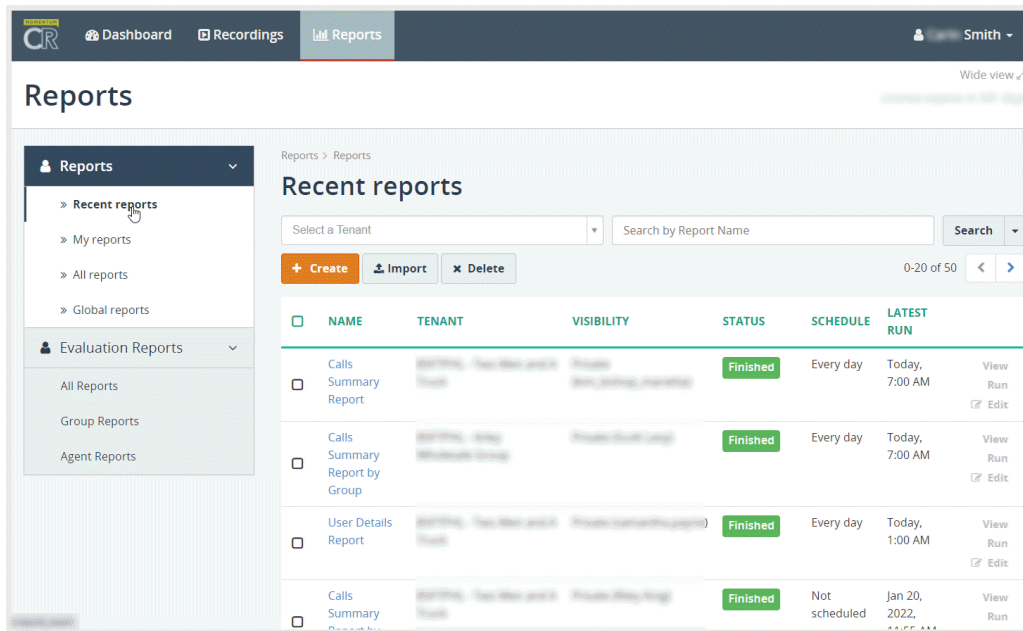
MOMENTUM CR

Dashboard Recordings Reports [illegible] Smith

Wide view

Reports

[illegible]

Reports

» Recent reports

» My reports

» All reports

» Global reports

Evaluation Reports

All Reports

Group Reports

Agent Reports

Reports > Reports

Recent reports

Select a Tenant

Search by Report Name

Search

+ Create Import Delete

0-20 of 50

| | NAME | TENANT | VISIBILITY | STATUS | SCHEDULE | LATEST RUN | |
|---|---|---|---|---|---|---|---|
| | Calls Summary Report | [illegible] | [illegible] | Finished | Every day | Today, 7:00 AM | View Run Edit |
| | Calls Summary Report by Group | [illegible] | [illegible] | Finished | Every day | Today, 7:00 AM | View Run Edit |
| | User Details Report | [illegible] | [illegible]) | Finished | Every day | Today, 1:00 AM | View Run Edit |
| | Calls Summary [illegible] | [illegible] | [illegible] | Finished | Not scheduled | Jan 20, 2022, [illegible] | View Run |

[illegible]